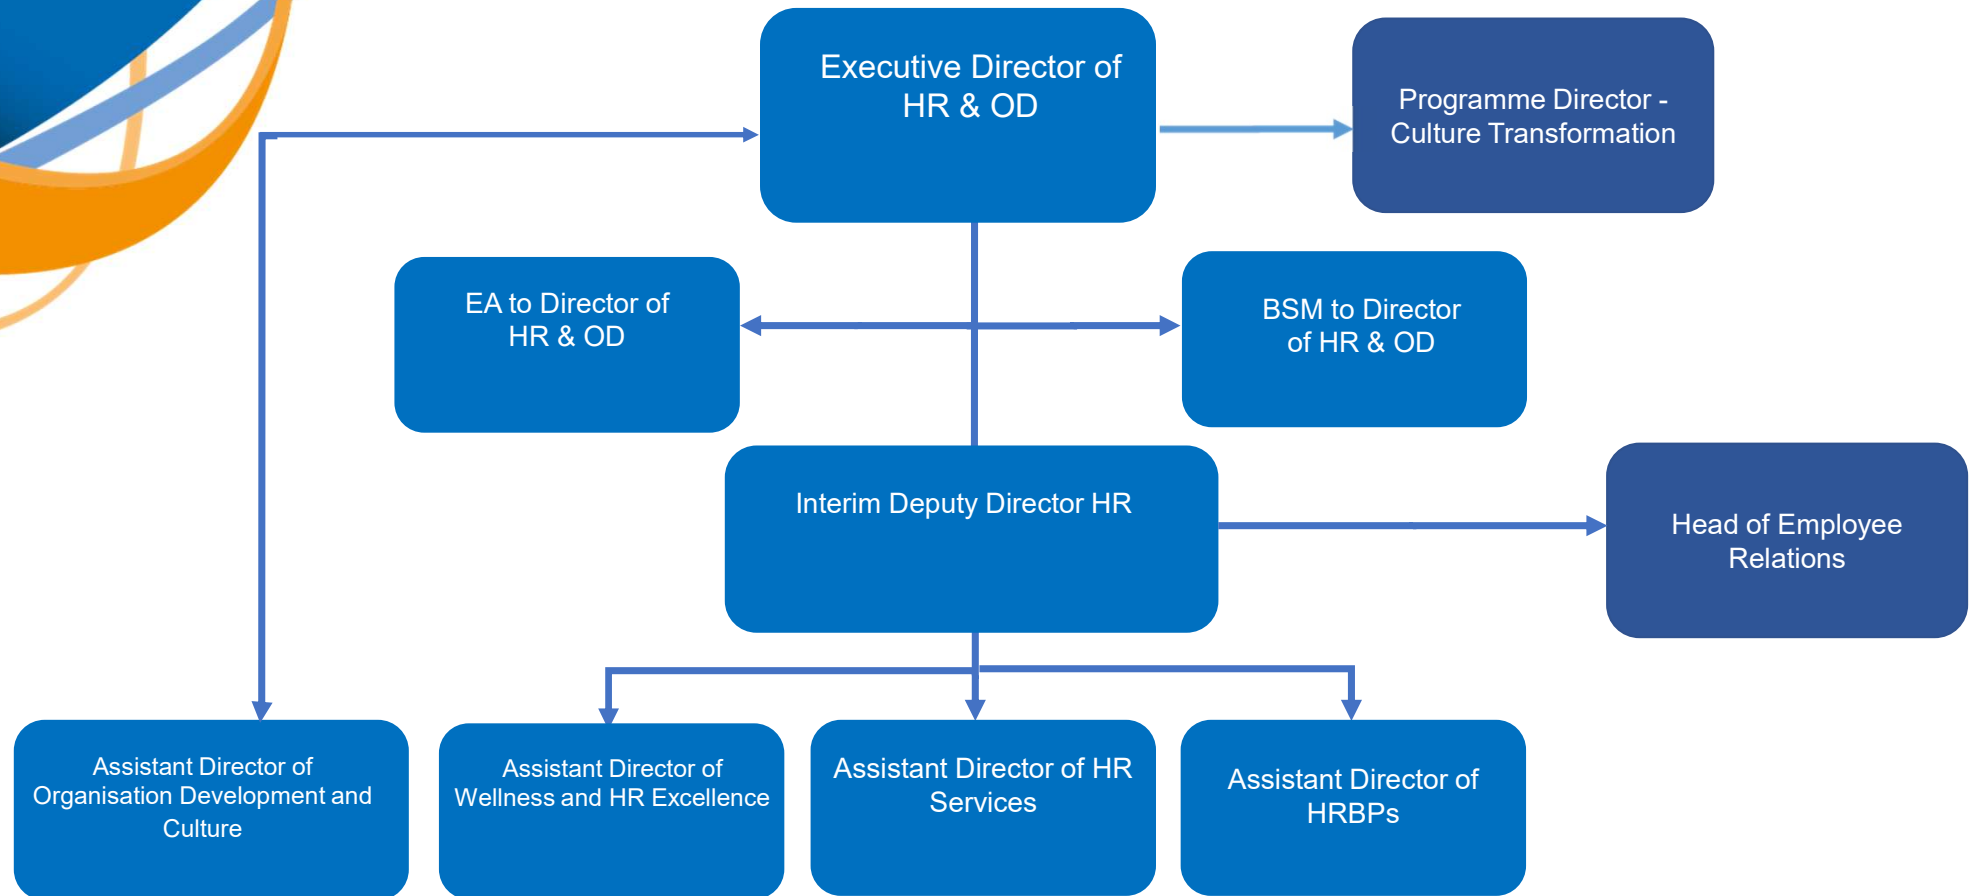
Executive Director of HR & OD

Programme Director - Culture Transformation

EA to Director of HR & OD

BSM to Director of HR & OD

Interim Deputy Director HR

Head of Employee Relations

Assistant Director of Organisation Development and Culture

Assistant Director of Wellness and HR Excellence

Assistant Director of HR Services

Assistant Director of HRBPs